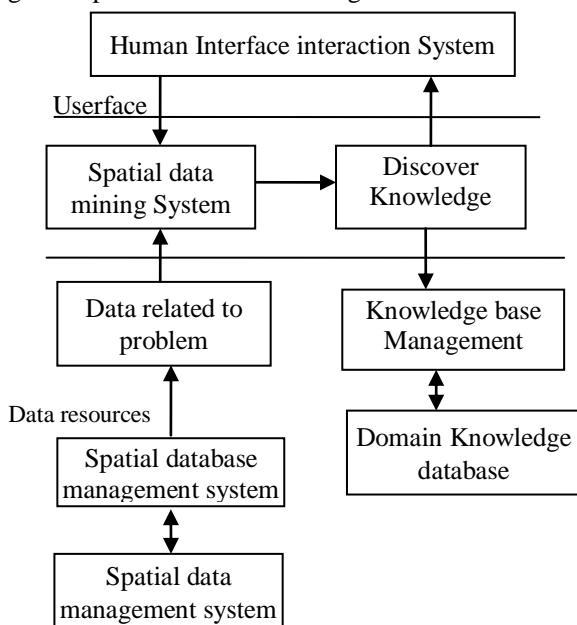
Human Interface interaction System

Userface

Spatial data mining System

Discover Knowledge

Data related to problem

Knowledge base Management

Data resources

Domain Knowledge database

Spatial database management system

Spatial data management system